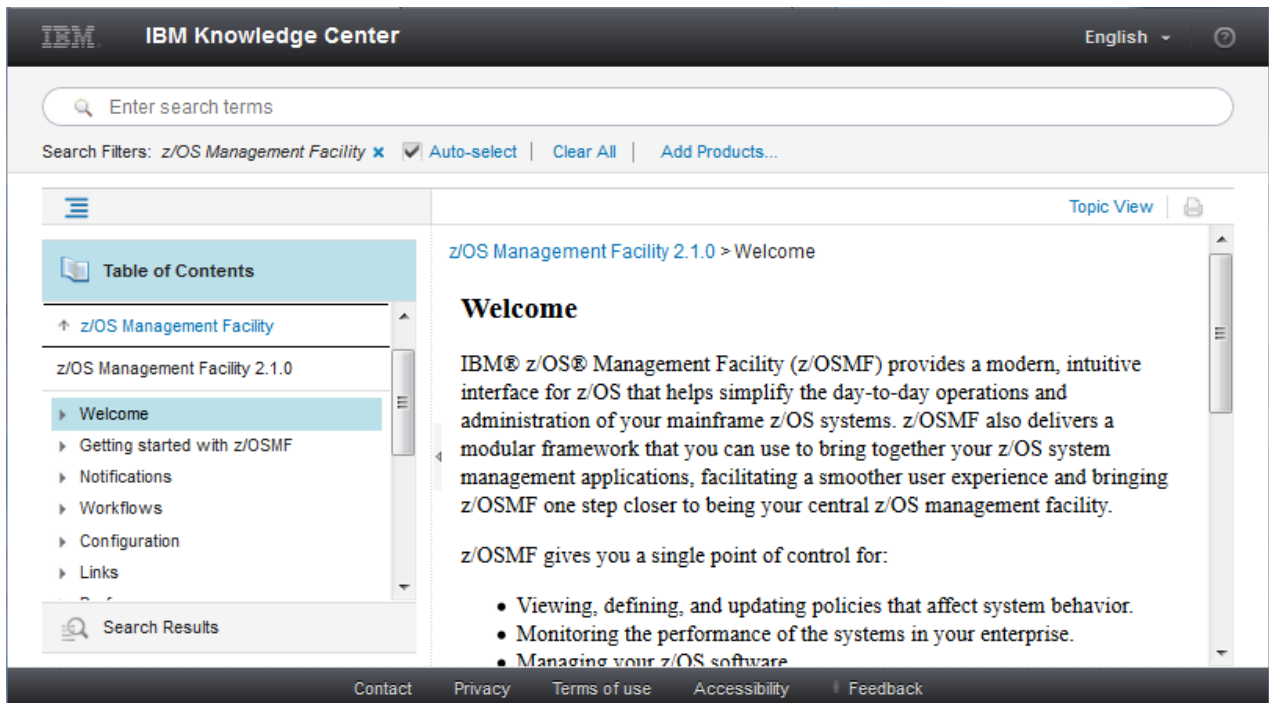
IBM IBM Knowledge Center English ?

Enter search terms

Search Filters: z/OS Management Facility ✕ Auto-select | Clear All | Add Products...

Topic View

Table of Contents

↑ z/OS Management Facility

z/OS Management Facility 2.1.0

Welcome
Getting started with z/OSMF
Notifications
Workflows
Configuration
Links
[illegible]

Search Results

z/OS Management Facility 2.1.0 > Welcome

Welcome

IBM® z/OS® Management Facility (z/OSMF) provides a modern, intuitive interface for z/OS that helps simplify the day-to-day operations and administration of your mainframe z/OS systems. z/OSMF also delivers a modular framework that you can use to bring together your z/OS system management applications, facilitating a smoother user experience and bringing z/OSMF one step closer to being your central z/OS management facility.

z/OSMF gives you a single point of control for:

- Viewing, defining, and updating policies that affect system behavior.
- Monitoring the performance of the systems in your enterprise.
- Managing your z/OS software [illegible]

Contact Privacy Terms of use Accessibility Feedback